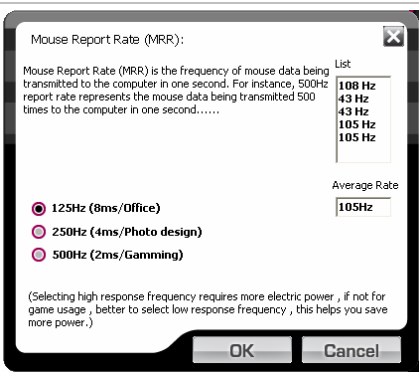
Mouse Report Rate (MRR):

Mouse Report Rate (MRR) is the frequency of mouse data being transmitted to the computer in one second. For instance, 500Hz report rate represents the mouse data being transmitted 500 times to the computer in one second......

List
108 Hz
43 Hz
43 Hz
105 Hz
105 Hz

Average Rate
105Hz

125Hz (8ms/Office)
250Hz (4ms/Photo design)
500Hz (2ms/Gamming)

(Selecting high response frequency requires more electric power , if not for game usage , better to select low response frequency , this helps you save more power.)

OK
Cancel